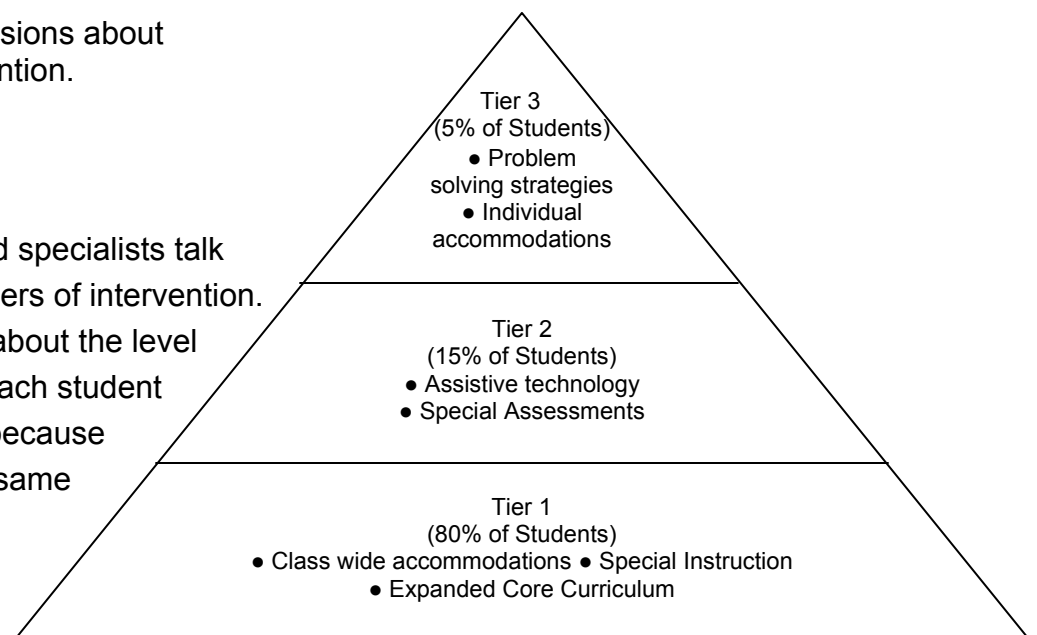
sions about
ntion.

d specialists talk
ers of intervention.
about the level
ach student
because
same

Tier 3
(5% of Students)
● Problem solving strategies
● Individual accommodations

Tier 2
(15% of Students)
● Assistive technology
● Special Assessments

Tier 1
(80% of Students)
● Class wide accommodations ● Special Instruction
● Expanded Core Curriculum